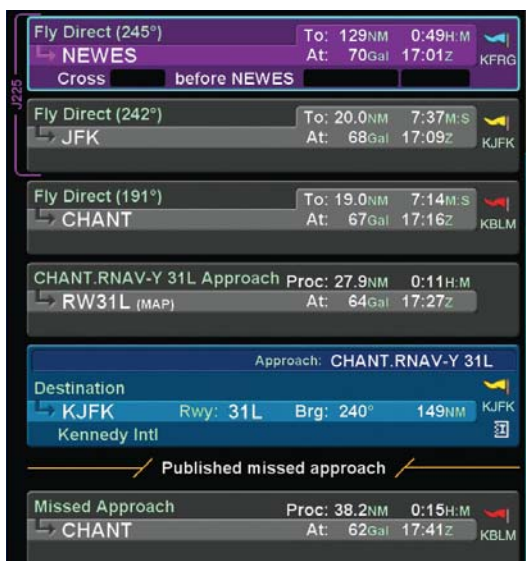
Fly Direct (245°)
NEWES
Cross before NEWES
To: 129NM 0:49H:M
At: 70Gal 17:01Z
KFRG

J225

Fly Direct (242°)
JFK
To: 20.0NM 7:37M:S
At: 68Gal 17:09Z
KJFK

Fly Direct (191°)
CHANT
To: 19.0NM 7:14M:S
At: 67Gal 17:16Z
KBLM

CHANT.RNAV-Y 31L Approach
RW31L (MAP)
Proc: 27.9NM 0:11H:M
At: 64Gal 17:27Z

Approach: CHANT.RNAV-Y 31L
Destination
KJFK Rwy: 31L Brg: 240° 149NM
Kennedy Intl
KJFK

Published missed approach

Missed Approach
CHANT
Proc: 38.2NM 0:15H:M
At: 62Gal 17:41Z
KBLM